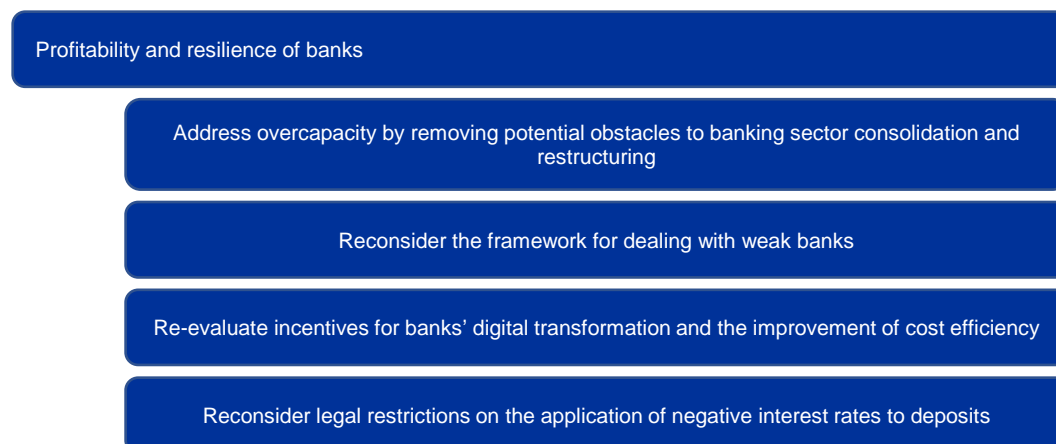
Profitability and resilience of banks

Address overcapacity by removing potential obstacles to banking sector consolidation and restructuring

Reconsider the framework for dealing with weak banks

Re-evaluate incentives for banks' digital transformation and the improvement of cost efficiency

Reconsider legal restrictions on the application of negative interest rates to deposits